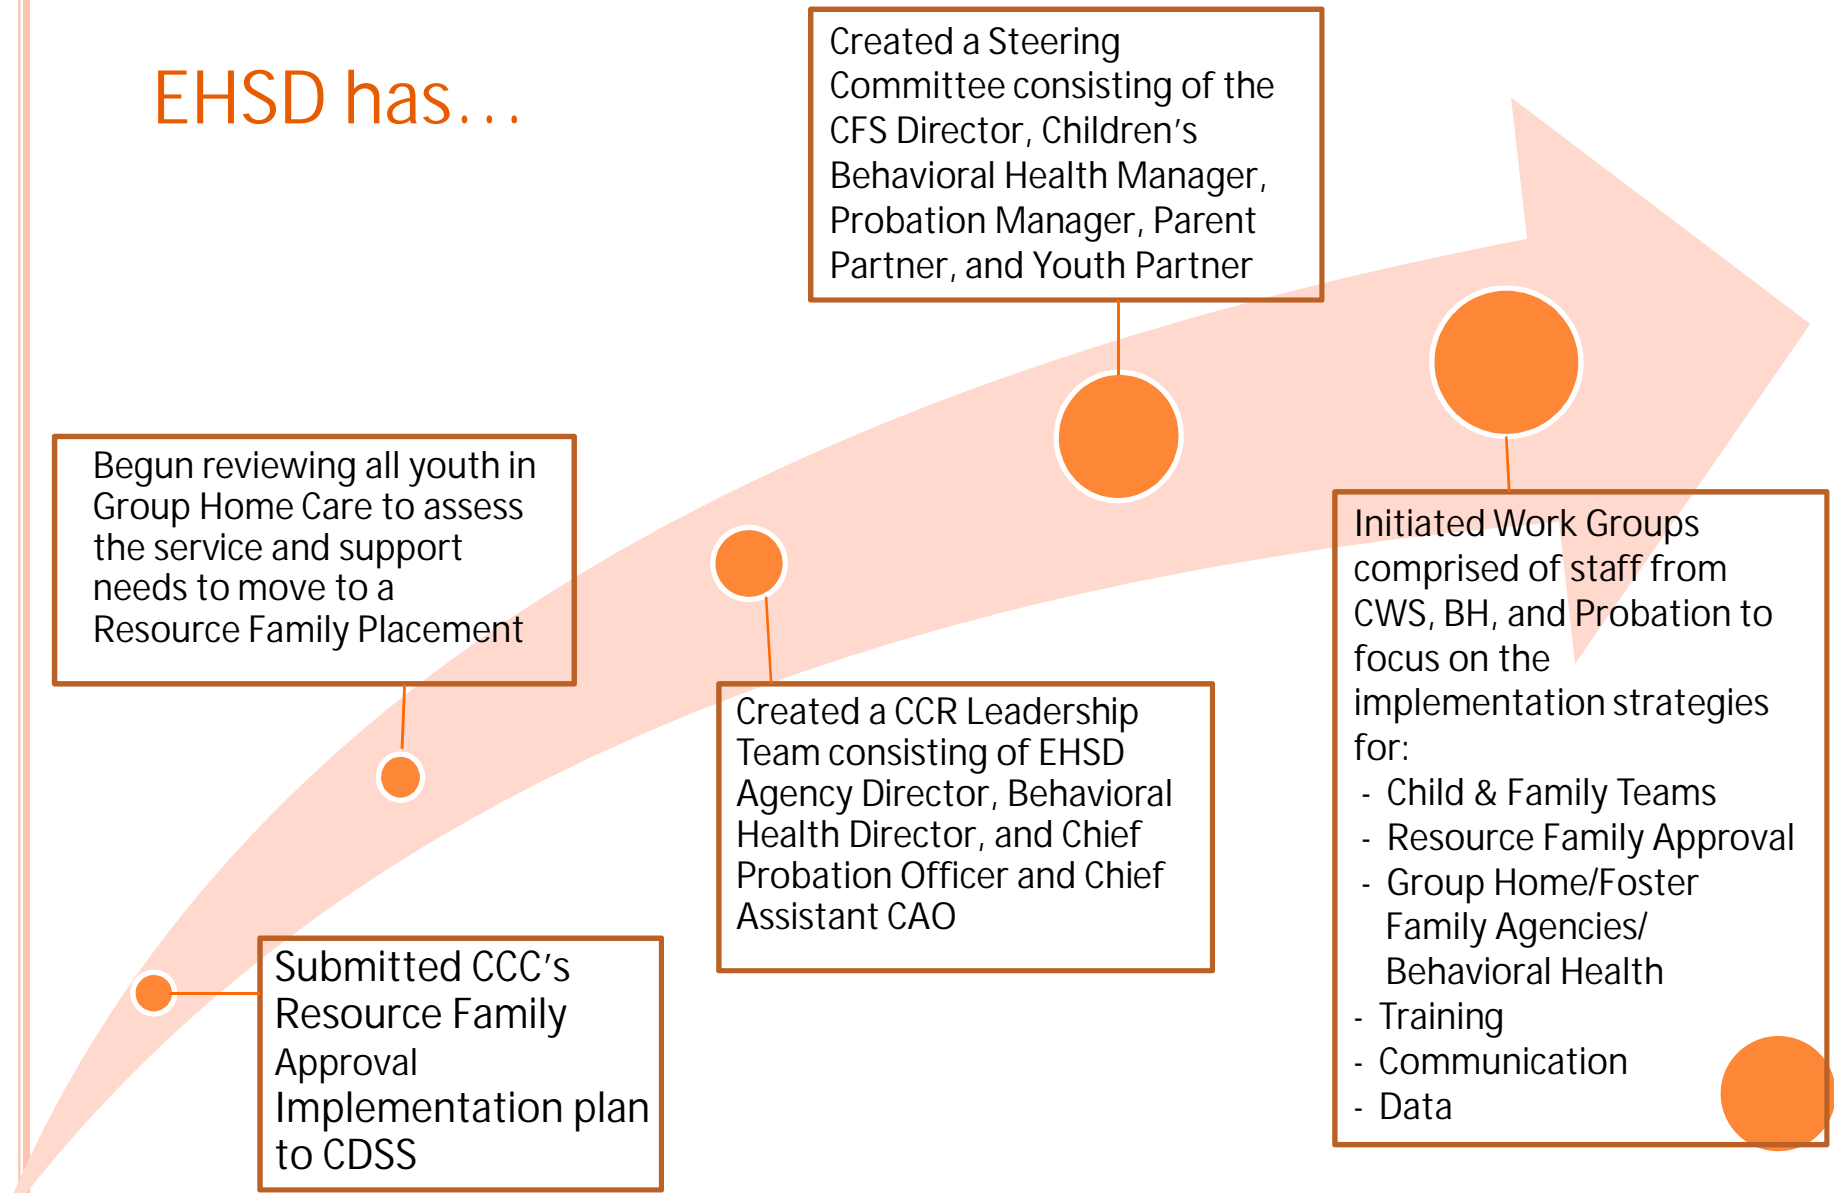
EHSD has…

Created a Steering Committee consisting of the CFS Director, Children's Behavioral Health Manager, Probation Manager, Parent Partner, and Youth Partner

Begun reviewing all youth in Group Home Care to assess the service and support needs to move to a Resource Family Placement

Initiated Work Groups comprised of staff from CWS, BH, and Probation to focus on the implementation strategies for:
- Child & Family Teams
- Resource Family Approval
- Group Home/Foster Family Agencies/ Behavioral Health
- Training
- Communication
- Data

Created a CCR Leadership Team consisting of EHSD Agency Director, Behavioral Health Director, and Chief Probation Officer and Chief Assistant CAO

Submitted CCC's Resource Family Approval Implementation plan to CDSS